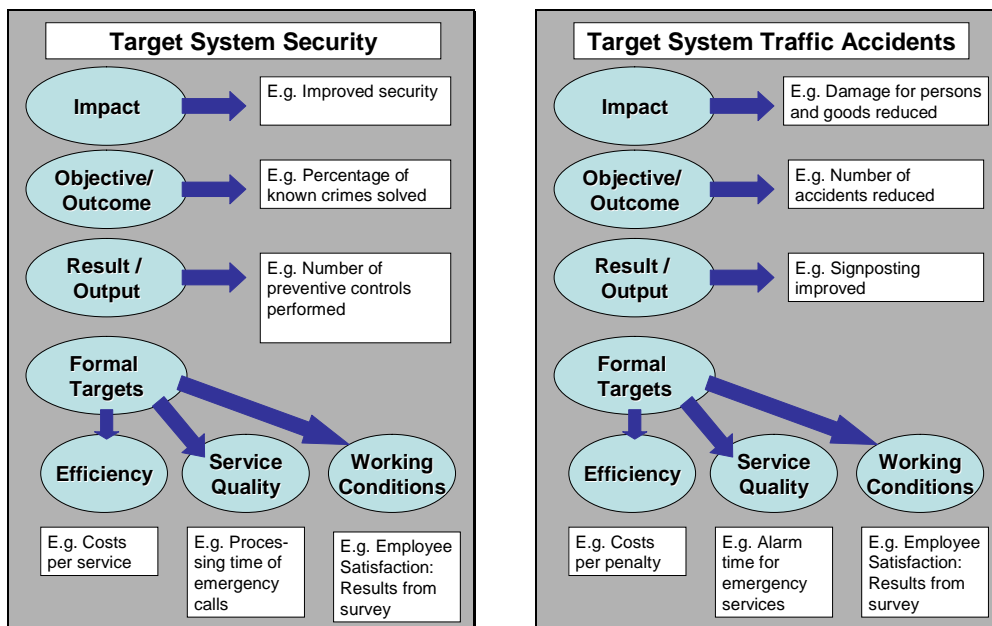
Target System Security

Impact

E.g. Improved security

Objective/ Outcome

E.g. Percentage of known crimes solved

Result / Output

E.g. Number of preventive controls performed

Formal Targets

Efficiency

Service Quality

Working Conditions

E.g. Costs per service

E.g. Processing time of emergency calls

E.g. Employee Satisfaction: Results from survey

Target System Traffic Accidents

Impact

E.g. Damage for persons and goods reduced

Objective/ Outcome

E.g. Number of accidents reduced

Result / Output

E.g. Signposting improved

Formal Targets

Efficiency

Service Quality

Working Conditions

E.g. Costs per penalty

E.g. Alarm time for emergency services

E.g. Employee Satisfaction: Results from survey